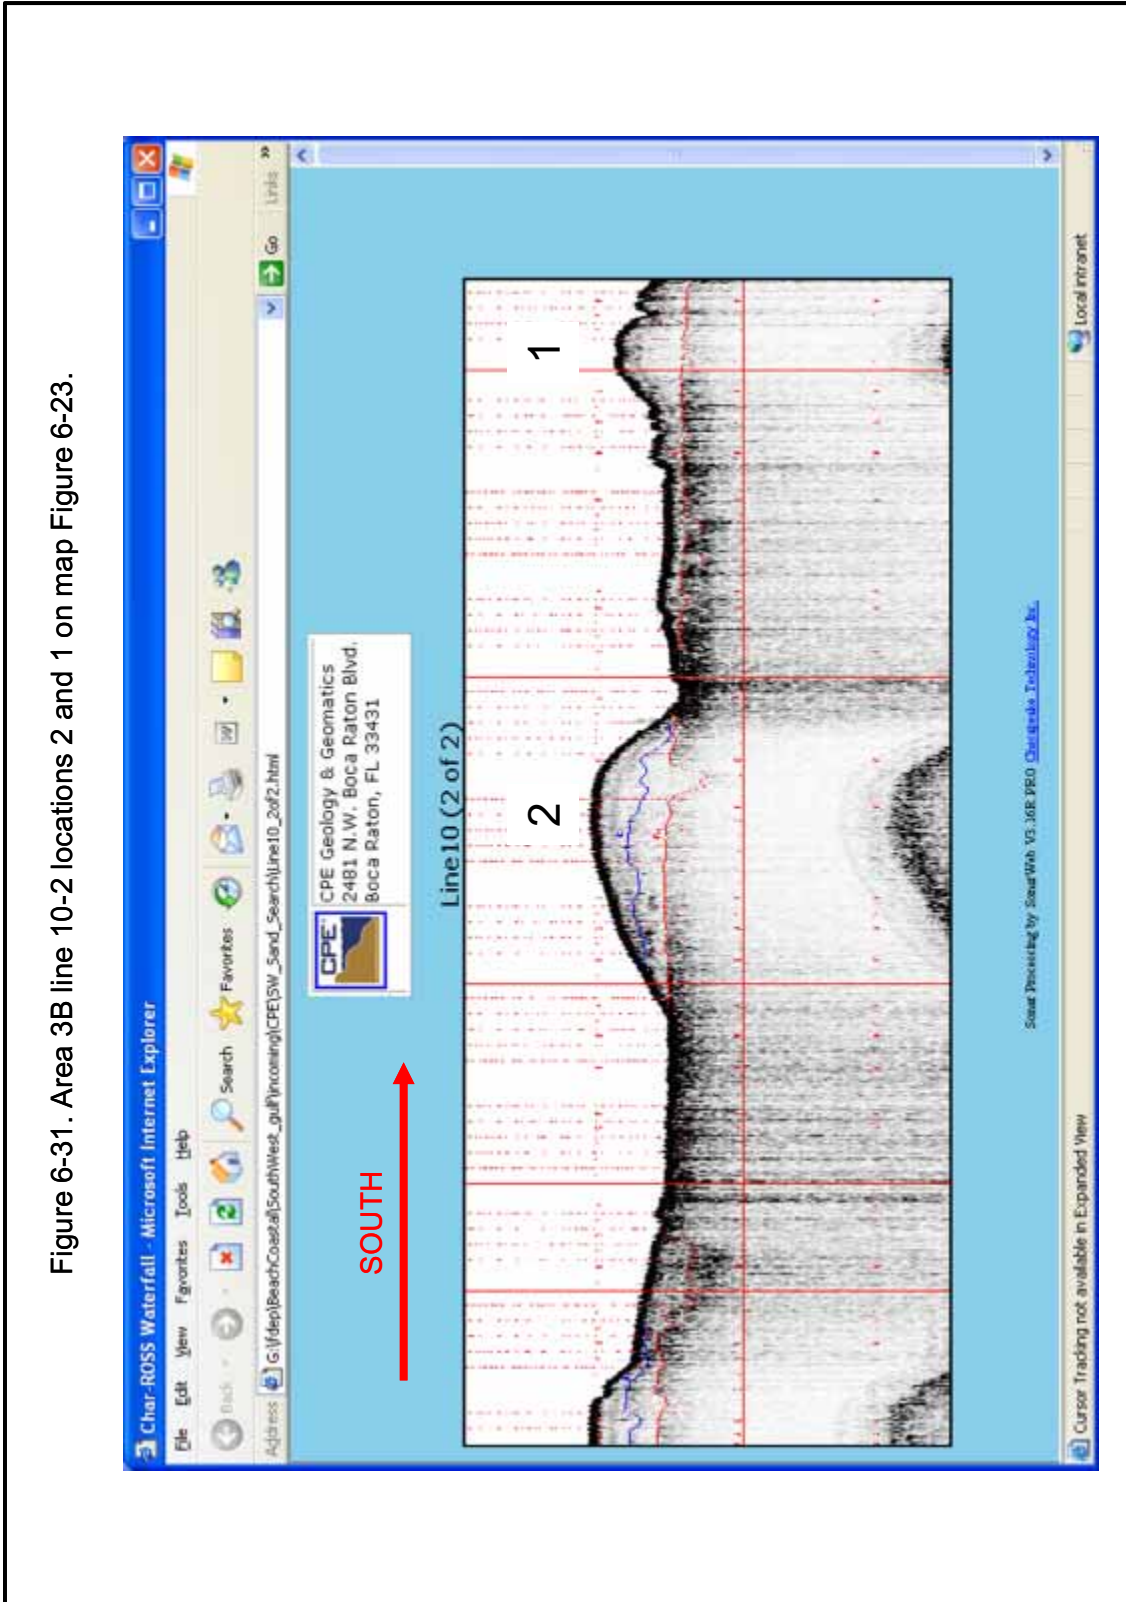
Figure 6-31. Area 3B line 10-2 locations 2 and 1 on map Figure 6-23.

Char-ROSS Waterfall - Microsoft Internet Explorer

File Edit View Favorites Tools Help

Back Search Favorites

Address G:\fdep\BeachCoastal\SouthWest_gulf\incoming\CPE\SW_Sand_Search\Line10_2of2.html Go Links

CPE Geology & Geomatics
2481 N.W. Boca Raton Blvd.
Boca Raton, FL 33431

Line10 (2 of 2)

SOUTH

2

1

Sonar Processing by SonarWeb V3.16R PRO Chesapeake Technology Inc.

Cursor Tracking not available in Expanded View

Local intranet